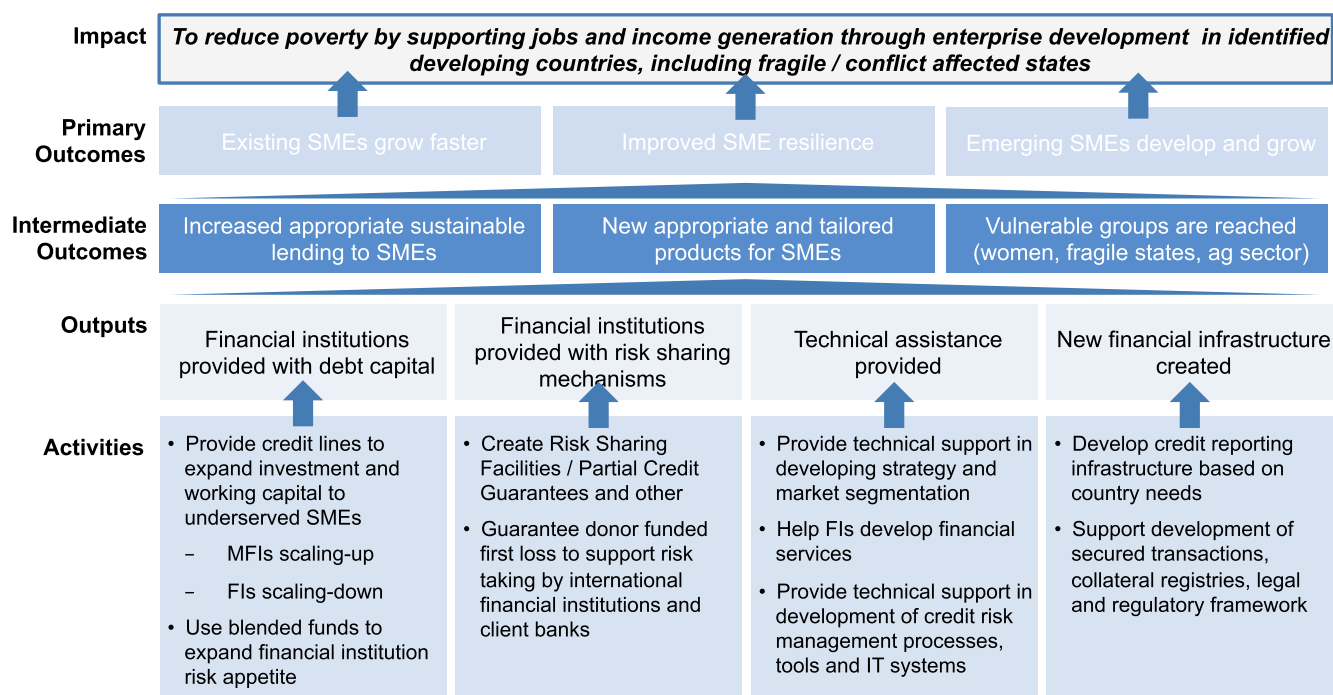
Impact

To reduce poverty by supporting jobs and income generation through enterprise development in identified developing countries, including fragile / conflict affected states

Primary Outcomes

Existing SMEs grow faster

Improved SME resilience

Emerging SMEs develop and grow

Intermediate Outcomes

Increased appropriate sustainable lending to SMEs

New appropriate and tailored products for SMEs

Vulnerable groups are reached (women, fragile states, ag sector)

Outputs

Financial institutions provided with debt capital

Financial institutions provided with risk sharing mechanisms

Technical assistance provided

New financial infrastructure created

Activities

• Provide credit lines to expand investment and working capital to underserved SMEs
– MFIs scaling-up
– FIs scaling-down
• Use blended funds to expand financial institution risk appetite

• Create Risk Sharing Facilities / Partial Credit Guarantees and other
• Guarantee donor funded first loss to support risk taking by international financial institutions and client banks

• Provide technical support in developing strategy and market segmentation
• Help FIs develop financial services
• Provide technical support in development of credit risk management processes, tools and IT systems

• Develop credit reporting infrastructure based on country needs
• Support development of secured transactions, collateral registries, legal and regulatory framework